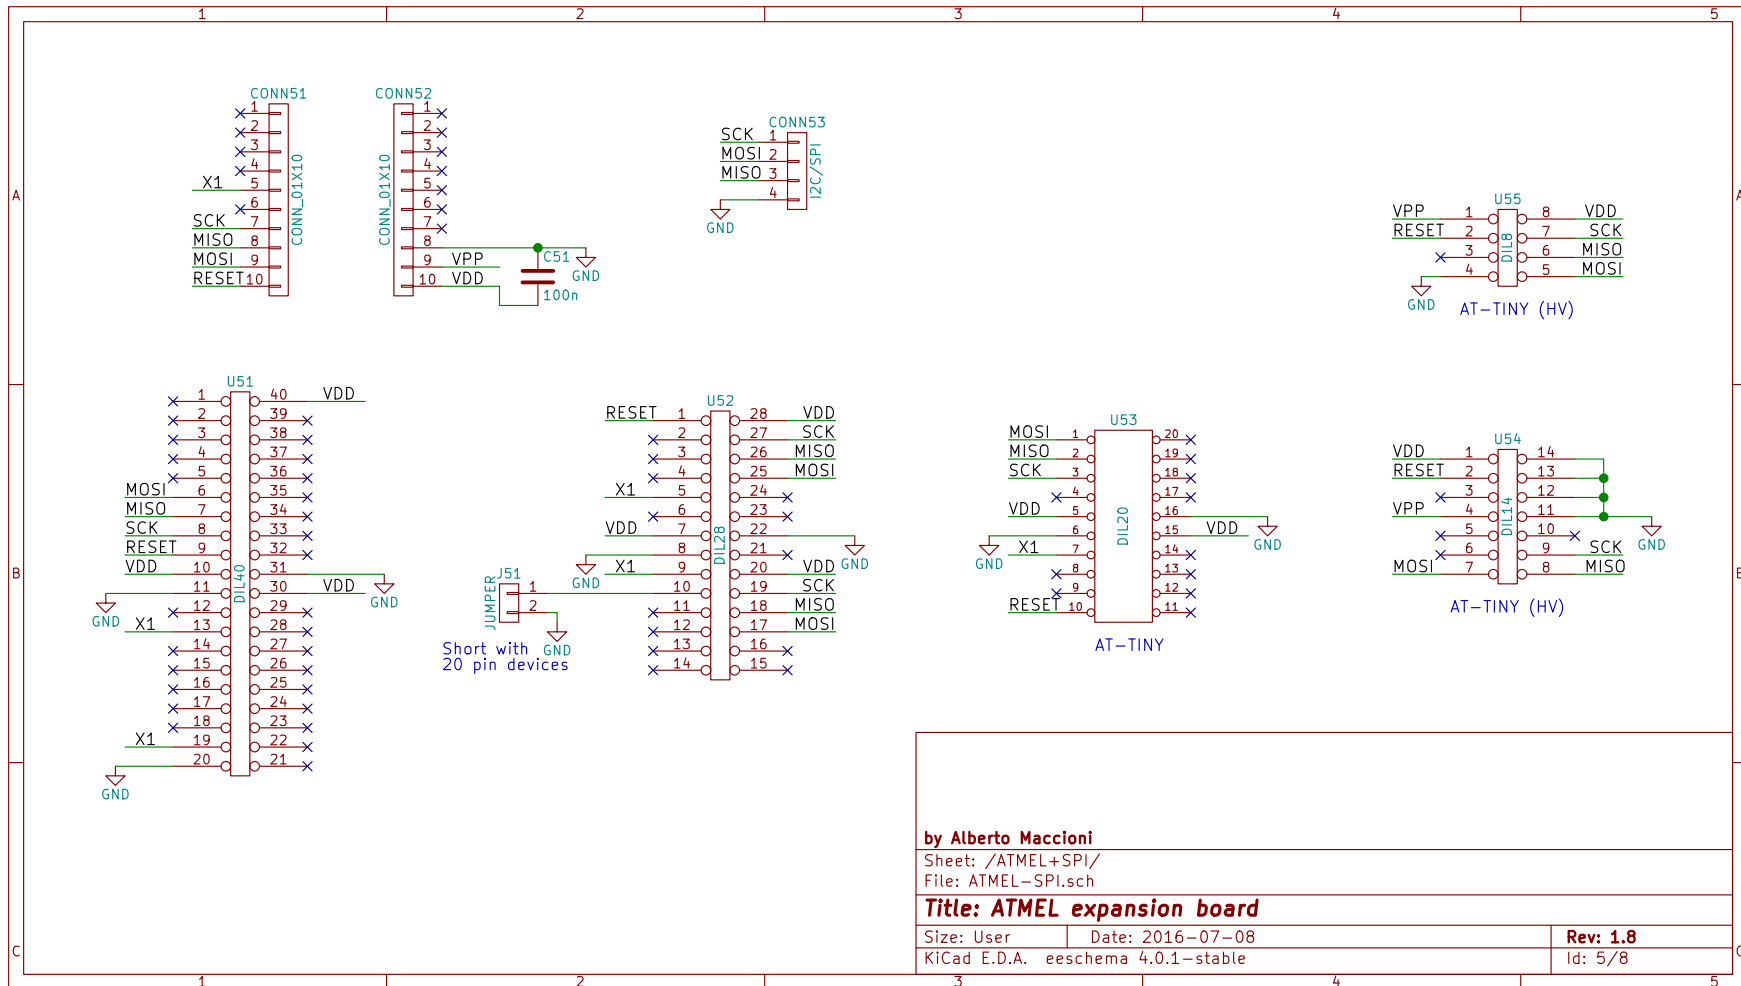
1 2 3 4 5

A

CONN51
1
2
3
4
X1 5
6
SCK 7
MISO 8
MOSI 9
RESET 10
CONN_01X10

CONN52
1
2
3
4
5
6
7
8
9 VPP
10 VDD
CONN_01X10
C51
100n
GND

CONN53
SCK 1
MOSI 2
MISO 3
4
I2C/SPI
GND

U55
VPP 1
RESET 2
3
4
8 VDD
7 SCK
6 MISO
5 MOSI
DIL8
GND
AT–TINY (HV)

B

U51
1
2
3
4
5
MOSI 6
MISO 7
SCK 8
RESET 9
VDD 10
11
12
X1 13
14
15
16
17
18
X1 19
20
40 VDD
39
38
37
36
35
34
33
32
31
30 VDD
29
28
27
26
25
24
23
22
21
DIL40
GND
GND
GND

J51
JUMPER
1
2
GND
Short with
20 pin devices

U52
RESET 1
2
3
4
X1 5
6
VDD 7
8
X1 9
10
11
12
13
14
28 VDD
27 SCK
26 MISO
25 MOSI
24
23
22
21
20 VDD
19 SCK
18 MISO
17 MOSI
16
15
DIL28
GND
GND

U53
MOSI 1
MISO 2
SCK 3
4
VDD 5
6
X1 7
8
9
RESET 10
20
19
18
17
16
15 VDD
14
13
12
11
DIL20
GND
GND
AT–TINY

U54
VDD 1
RESET 2
3
VPP 4
5
6
MOSI 7
14
13
12
11
10
9 SCK
8 MISO
DIL14
GND
AT–TINY (HV)

C

by Alberto Maccioni
Sheet: /ATMEL+SPI/
File: ATMEL–SPI.sch
Title: ATMEL expansion board
Size: User
Date: 2016–07–08
Rev: 1.8
KiCad E.D.A. eeschema 4.0.1–stable
Id: 5/8

1 2 3 4 5